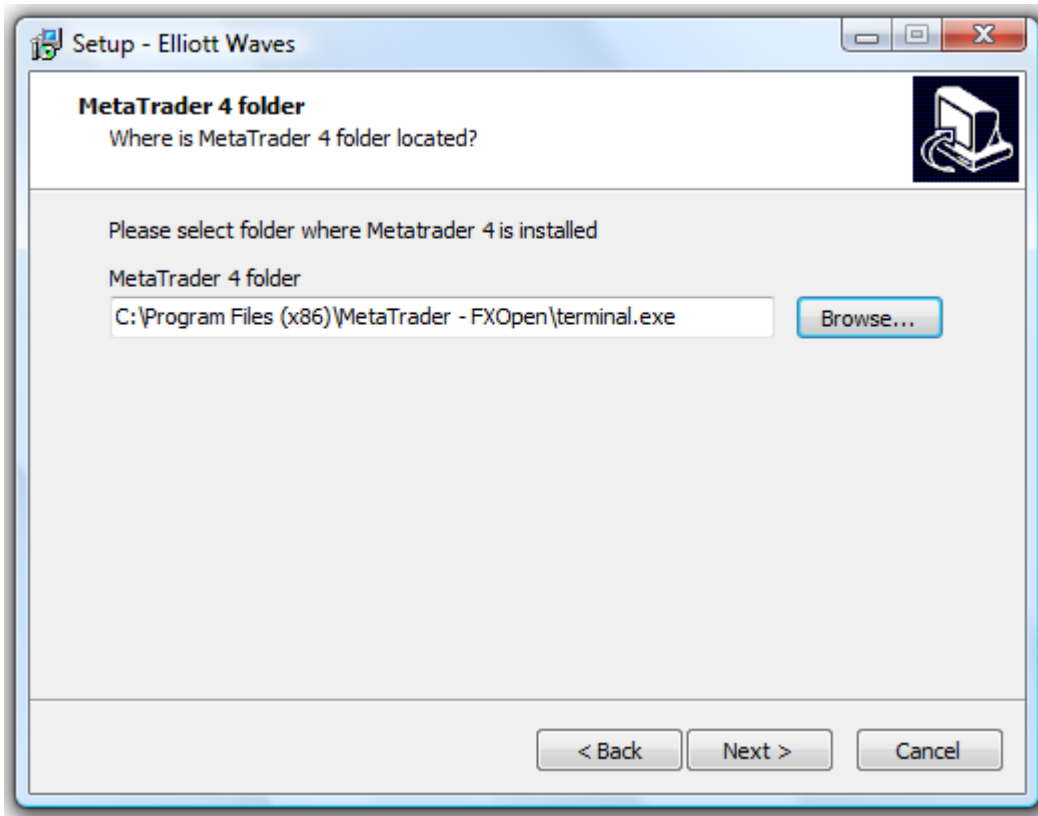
Setup - Elliott Waves

MetaTrader 4 folder
Where is MetaTrader 4 folder located?

Please select folder where Metatrader 4 is installed

MetaTrader 4 folder

C:\Program Files (x86)\MetaTrader - FXOpen\terminal.exe

Browse...

< Back

Next >

Cancel